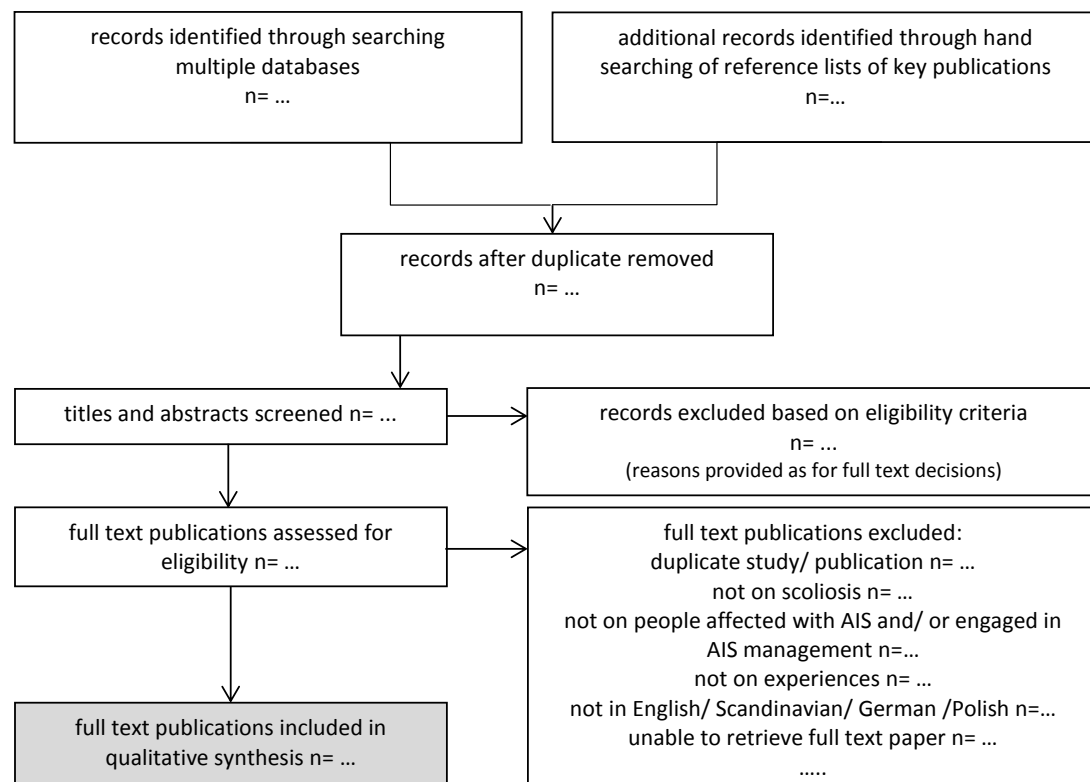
records identified through searching multiple databases
n= …

additional records identified through hand searching of reference lists of key publications
n=…

records after duplicate removed
n= …

titles and abstracts screened n= ...

records excluded based on eligibility criteria
n= ...
(reasons provided as for full text decisions)

full text publications assessed for eligibility n= …

full text publications excluded:
duplicate study/ publication n= …
not on scoliosis n= …
not on people affected with AIS and/ or engaged in AIS management n=…
not on experiences n= …
not in English/ Scandinavian/ German /Polish n=…
unable to retrieve full text paper n= …
…..

full text publications included in qualitative synthesis n= …